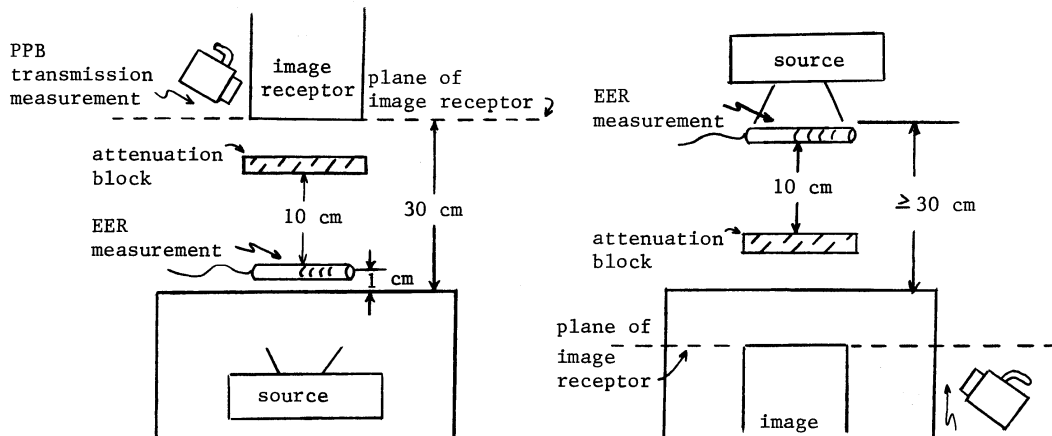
PPB transmission measurement

image receptor

plane of image receptor

attenuation block

10 cm

30 cm

EER measurement

1 cm

source

source

EER measurement

10 cm

$\geq 30$ cm

attenuation block

plane of image receptor

image